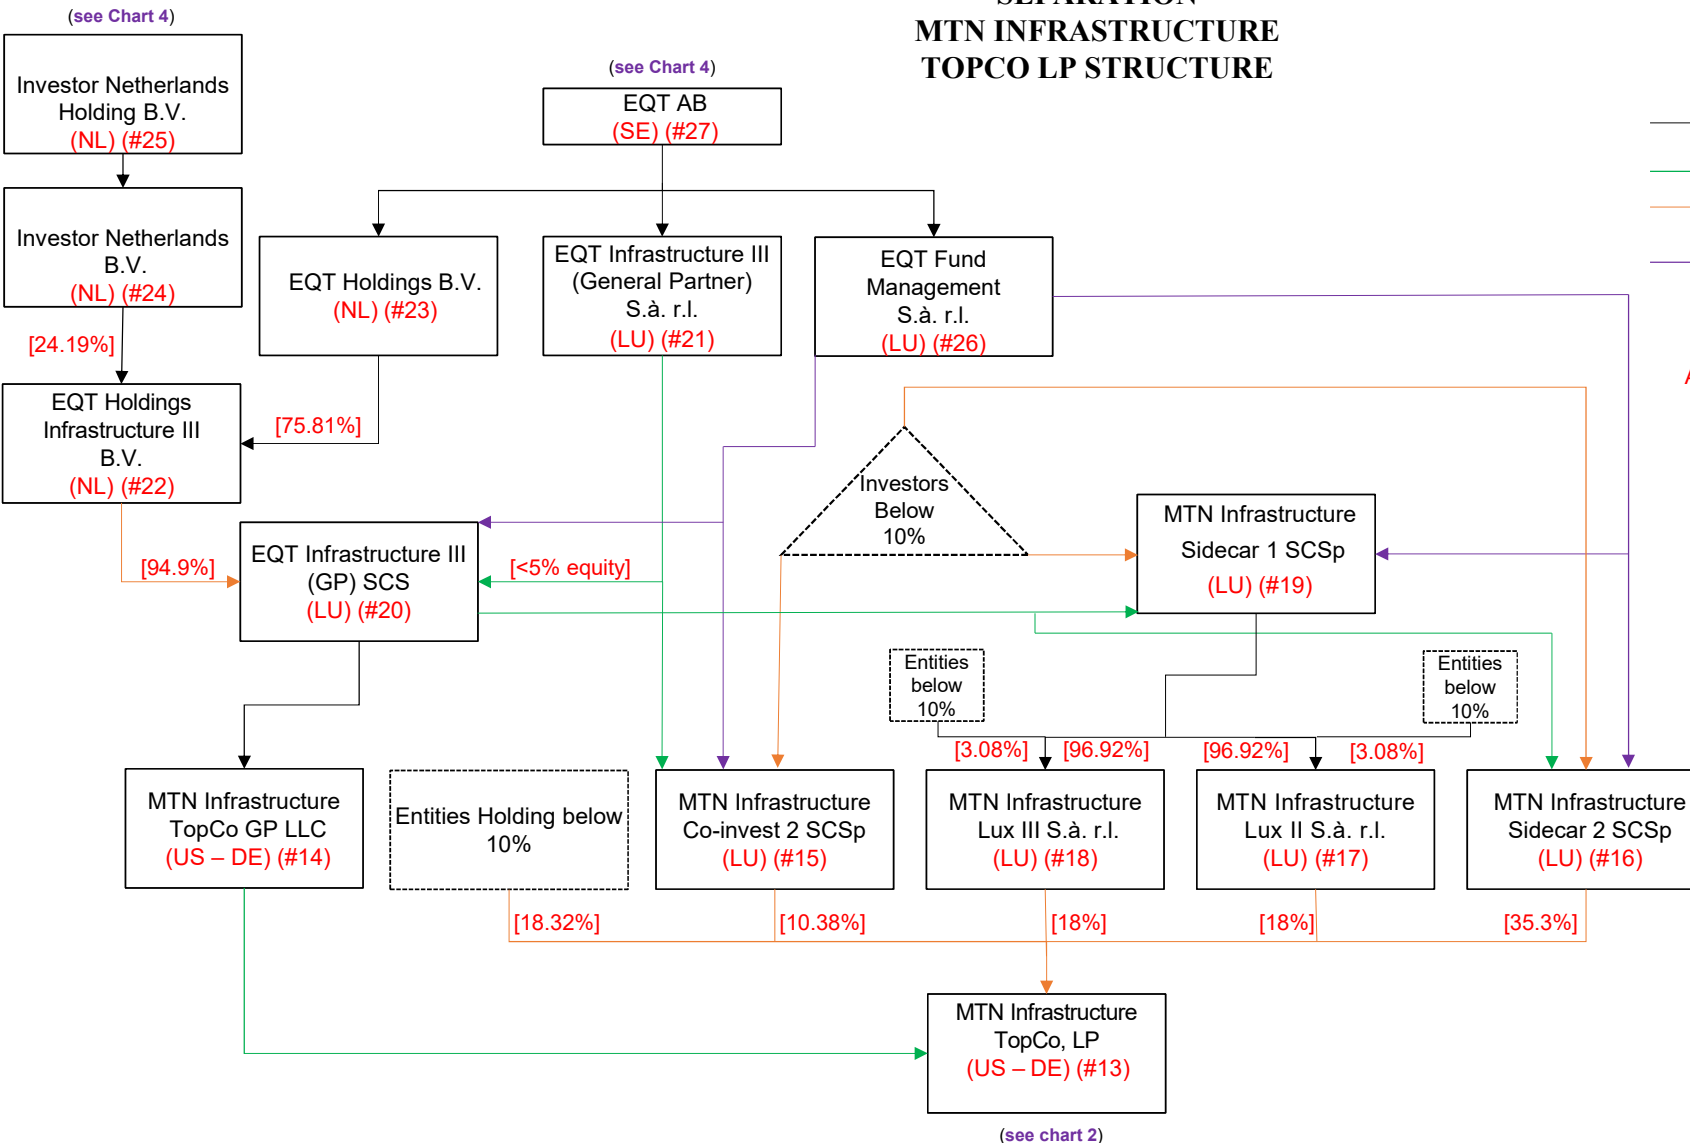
(see Chart 4)

MTN INFRASTRUCTURE
TOPCO LP STRUCTURE

Investor Netherlands Holding B.V. (NL) (#25)

(see Chart 4)

EQT AB (SE) (#27)

Investor Netherlands B.V. (NL) (#24)

EQT Holdings B.V. (NL) (#23)

EQT Infrastructure III (General Partner) S.à. r.l. (LU) (#21)

EQT Fund Management S.à. r.l. (LU) (#26)

[24.19%]

EQT Holdings Infrastructure III B.V. (NL) (#22)

[75.81%]

Investors Below 10%

MTN Infrastructure Sidecar 1 SCSp (LU) (#19)

[94.9%]

EQT Infrastructure III (GP) SCS (LU) (#20)

[<5% equity]

Entities below 10%

Entities below 10%

[3.08%] [96.92%] [96.92%] [3.08%]

MTN Infrastructure TopCo GP LLC (US – DE) (#14)

Entities Holding below 10%

MTN Infrastructure Co-invest 2 SCSp (LU) (#15)

MTN Infrastructure Lux III S.à. r.l. (LU) (#18)

MTN Infrastructure Lux II S.à. r.l. (LU) (#17)

MTN Infrastructure Sidecar 2 SCSp (LU) (#16)

[18.32%] [10.38%] [18%] [18%] [35.3%]

MTN Infrastructure TopCo, LP (US – DE) (#13)

(see chart 2)